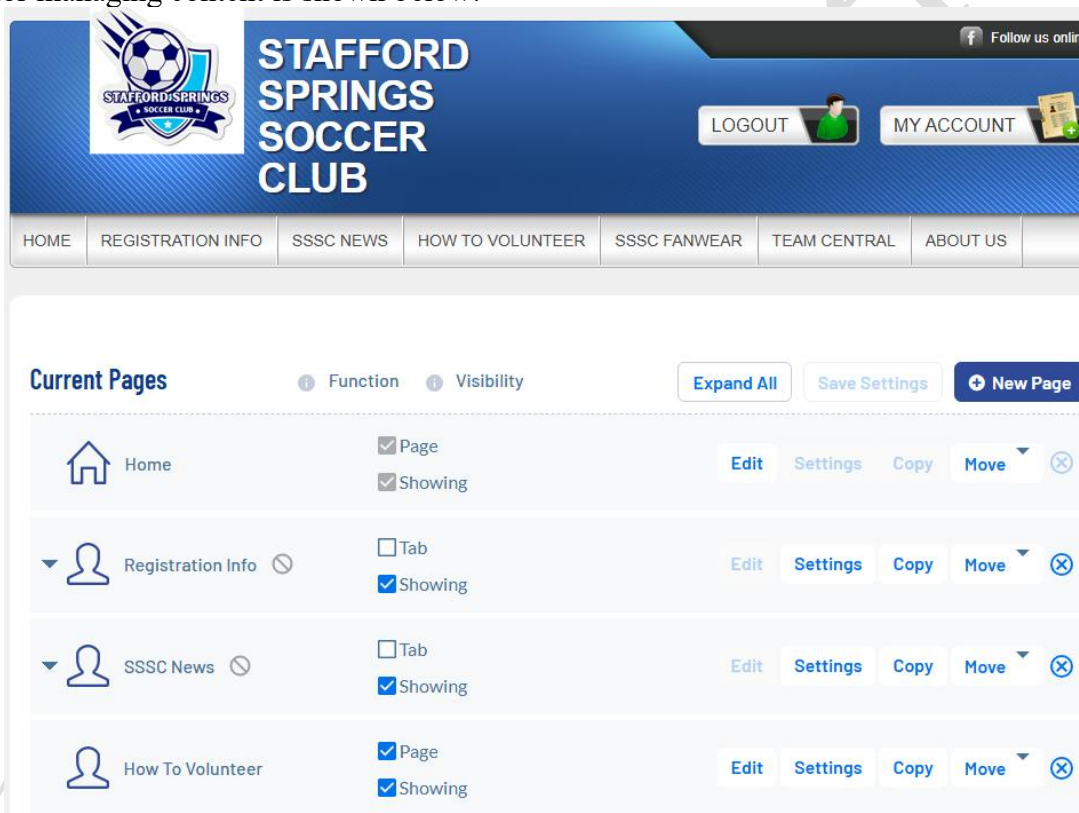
of managing content is shown below.

STAFFORD SPRINGS SOCCER CLUB

Follow us onlin

STAFFORD SPRINGS SOCCER CLUB

LOGOUT

MY ACCOUNT

HOME | REGISTRATION INFO | SSSC NEWS | HOW TO VOLUNTEER | SSSC FANWEAR | TEAM CENTRAL | ABOUT US

Current Pages

Function

Visibility

Expand All

Save Settings

New Page

Home
Page
Showing
Edit Settings Copy Move

Registration Info
Tab
Showing
Edit Settings Copy Move

SSSC News
Tab
Showing
Edit Settings Copy Move

How To Volunteer
Page
Showing
Edit Settings Copy Move